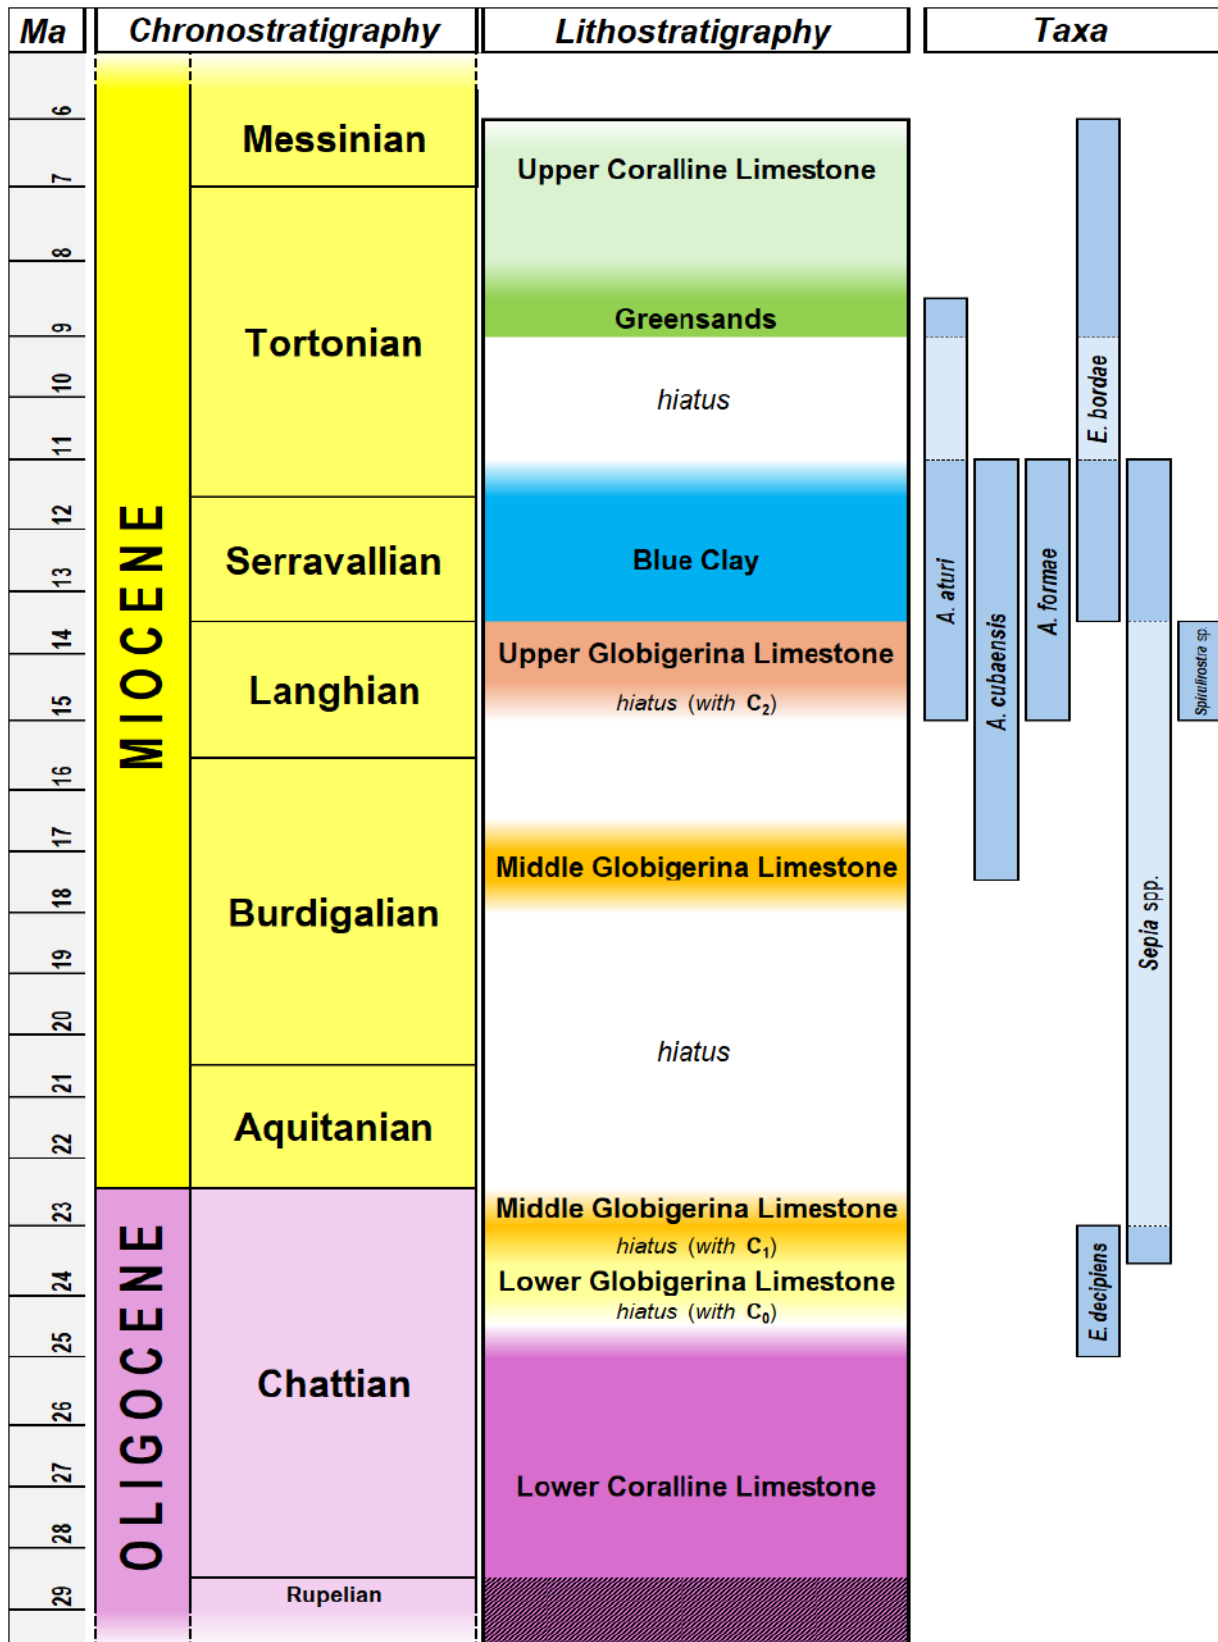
Ma

6
7
8
9
10
11
12
13
14
15
16
17
18
19
20
21
22
23
24
25
26
27
28
29

Chronostratigraphy

MIOCENE

Messinian

Tortonian

Serravallian

Langhian

Burdigalian

Aquitanian

OLIGOCENE

Chattian

Rupelian

Lithostratigraphy

Upper Coralline Limestone

Greensands

hiatus

Blue Clay

Upper Globigerina Limestone

hiatus (with $C_2$)

Middle Globigerina Limestone

hiatus

Middle Globigerina Limestone

hiatus (with $C_1$)

Lower Globigerina Limestone

hiatus (with $C_0$)

Lower Coralline Limestone

Taxa

A. aturi

A. cubaensis

A. formae

E. bordae

Sepia spp.

Spirulirostra sp.

E. decipiens